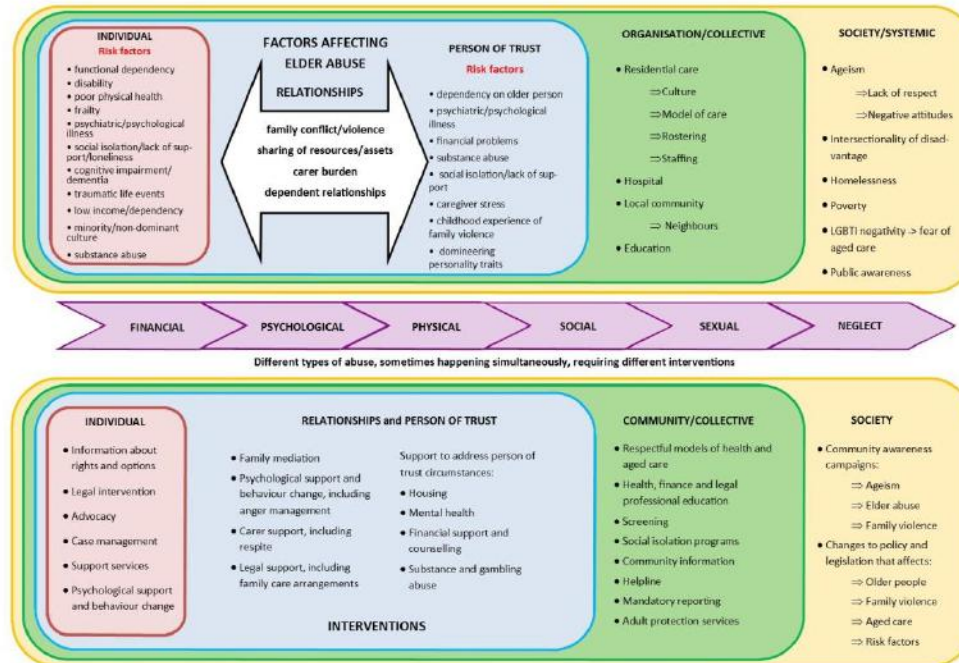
INDIVIDUAL
Risk factors
- functional dependency
- disability
- poor physical health
- frailty
- psychiatric/psychological illness
- social isolation/lack of support/loneliness
- cognitive impairment/dementia
- traumatic life events
- low income/dependency
- minority/non-dominant culture
- substance abuse

FACTORS AFFECTING ELDER ABUSE

RELATIONSHIPS

family conflict/violence
sharing of resources/assets
carer burden
dependent relationships

PERSON OF TRUST
Risk factors
- dependency on older person
- psychiatric/psychological illness
- financial problems
- substance abuse
- social isolation/lack of support
- caregiver stress
- childhood experience of family violence
- domineering personality traits

ORGANISATION/COLLECTIVE
- Residential care
⇒Culture
⇒Model of care
⇒Rostering
⇒Staffing
- Hospital
- Local community
⇒ Neighbours
- Education

SOCIETY/SYSTEMIC
- Ageism
⇒Lack of respect
⇒Negative attitudes
- Intersectionality of disadvantage
- Homelessness
- Poverty
- LGBTI negativity -> fear of aged care
- Public awareness

FINANCIAL | PSYCHOLOGICAL | PHYSICAL | SOCIAL | SEXUAL | NEGLECT

Different types of abuse, sometimes happening simultaneously, requiring different interventions

INDIVIDUAL
- Information about rights and options
- Legal intervention
- Advocacy
- Case management
- Support services
- Psychological support and behaviour change

RELATIONSHIPS and PERSON OF TRUST
- Family mediation
- Psychological support and behaviour change, including anger management
- Carer support, including respite
- Legal support, including family care arrangements

Support to address person of trust circumstances:
- Housing
- Mental health
- Financial support and counselling
- Substance and gambling abuse

INTERVENTIONS

COMMUNITY/COLLECTIVE
- Respectful models of health and aged care
- Health, finance and legal professional education
- Screening
- Social isolation programs
- Community information
- Helpline
- Mandatory reporting
- Adult protection services

SOCIETY
- Community awareness campaigns:
⇒ Ageism
⇒ Elder abuse
⇒ Family violence
- Changes to policy and legislation that affects:
⇒ Older people
⇒ Family violence
⇒ Aged care
⇒ Risk factors